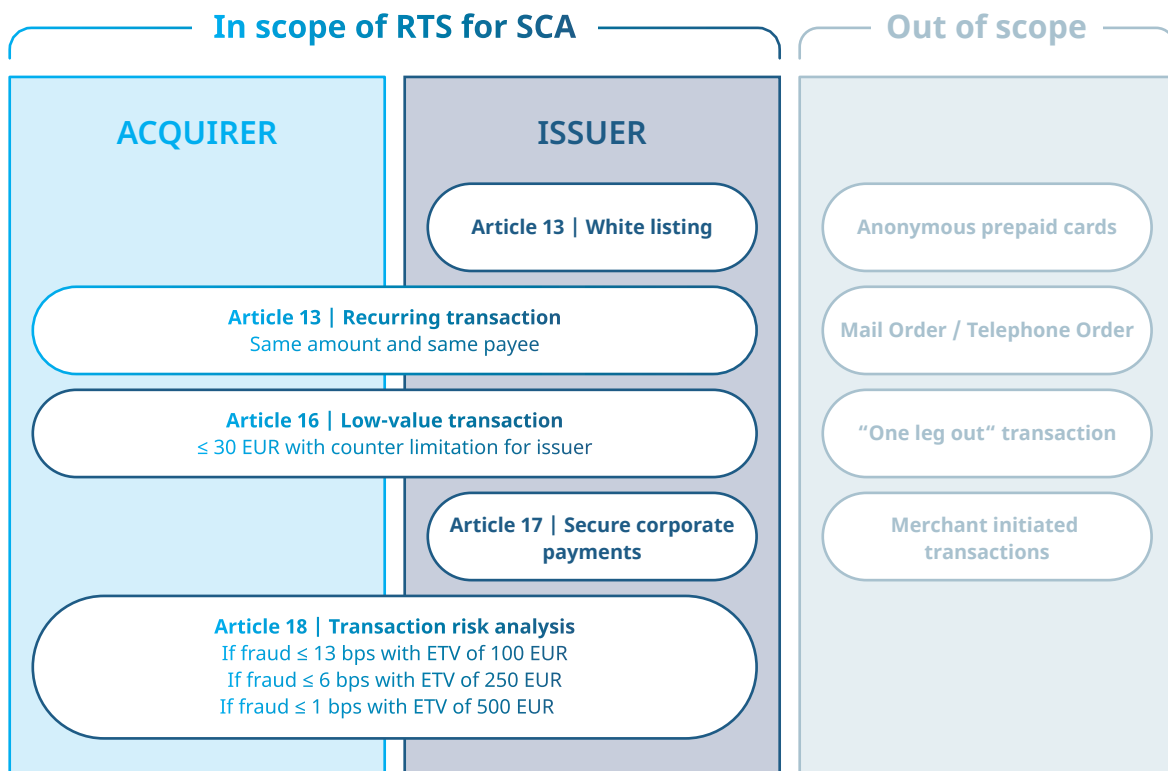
In scope of RTS for SCA

Out of scope

ACQUIRER

ISSUER

Article 13 | White listing

Anonymous prepaid cards

Article 13 | Recurring transaction
Same amount and same payee

Mail Order / Telephone Order

Article 16 | Low-value transaction
≤ 30 EUR with counter limitation for issuer

"One leg out" transaction

Article 17 | Secure corporate payments

Merchant initiated transactions

Article 18 | Transaction risk analysis
If fraud ≤ 13 bps with ETV of 100 EUR
If fraud ≤ 6 bps with ETV of 250 EUR
If fraud ≤ 1 bps with ETV of 500 EUR